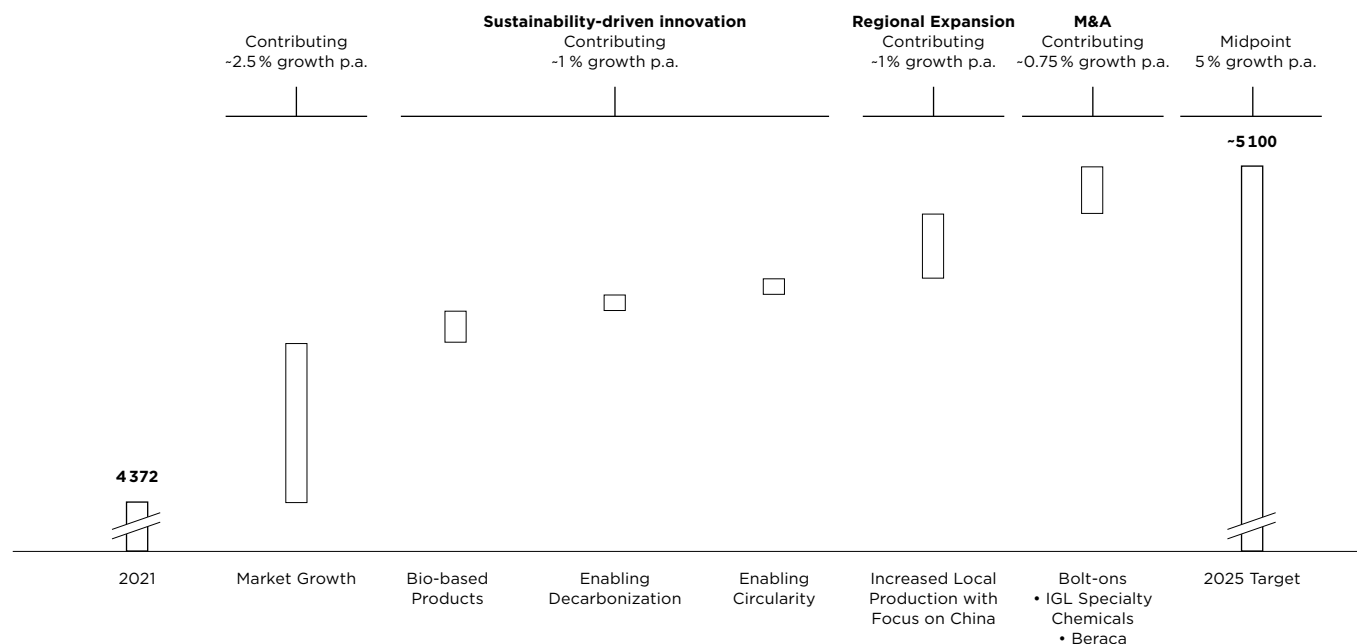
Contributing ~2.5 % growth p.a.

**Sustainability-driven innovation**
Contributing ~1 % growth p.a.

**Regional Expansion**
Contributing ~1% growth p.a.

**M&A**
Contributing ~0.75 % growth p.a.

Midpoint 5 % growth p.a.

**~5 100**

**4 372**

2021

Market Growth

Bio-based Products

Enabling Decarbonization

Enabling Circularity

Increased Local Production with Focus on China

Bolt-ons
• IGL Specialty Chemicals
• Beraca

2025 Target